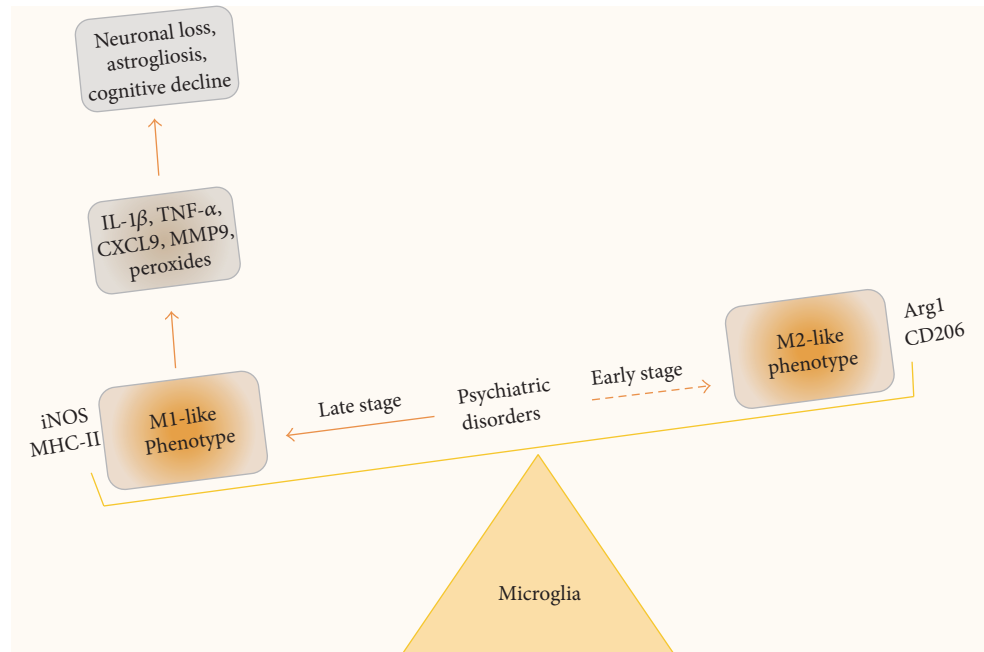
Neuronal loss, astrogliosis, cognitive decline

IL-1$\beta$, TNF-$\alpha$, CXCL9, MMP9, peroxides

Arg1
CD206

M2-like phenotype

Early stage

Psychiatric disorders

Late stage

iNOS
MHC-II

M1-like Phenotype

Microglia